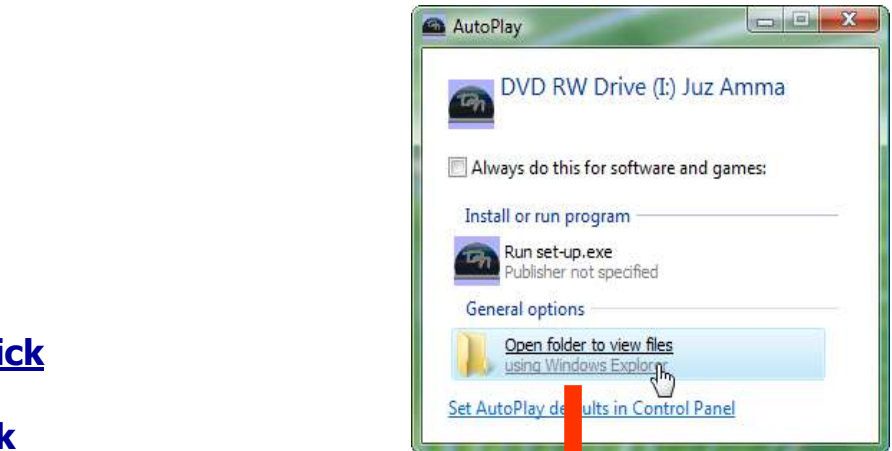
ick

k

AutoPlay

DVD RW Drive (I:) Juz Amma

Always do this for software and games:

Install or run program

Run set-up.exe
Publisher not specified

General options

Open folder to view files
using Windows Explor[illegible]

Set AutoPlay de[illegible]ults in Control Panel